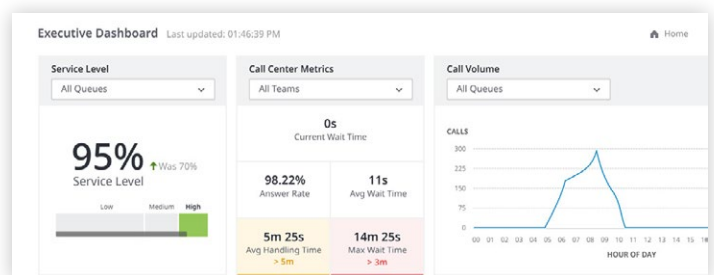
Executive Dashboard Last updated: 01:46:39 PM

Home

Service Level

All Queues

95%

Was 70%

Service Level

Low Medium High

Call Center Metrics

All Teams

0s
Current Wait Time

98.22%
Answer Rate

11s
Avg Wait Time

5m 25s
Avg Handling Time
> 5m

14m 25s
Max Wait Time
> 3m

Call Volume

All Queues

CALLS

300
225
150
75
0

00 01 02 03 04 05 06 07 08 09 10 11 12 13 14 15 16

HOUR OF DAY